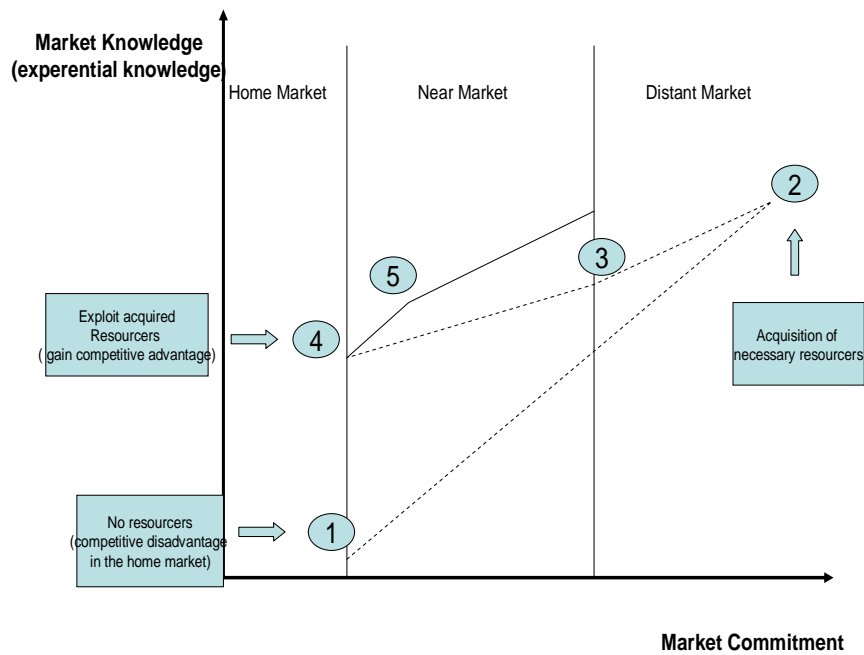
Market Knowledge (experential knowledge)

Home Market

Near Market

Distant Market

2

5

3

Exploit acquired Resourcers ( gain competitive advantage)

4

Acquisition of necessary resourcers

No resourcers (competitive disadvantage in the home market)

1

Market Commitment